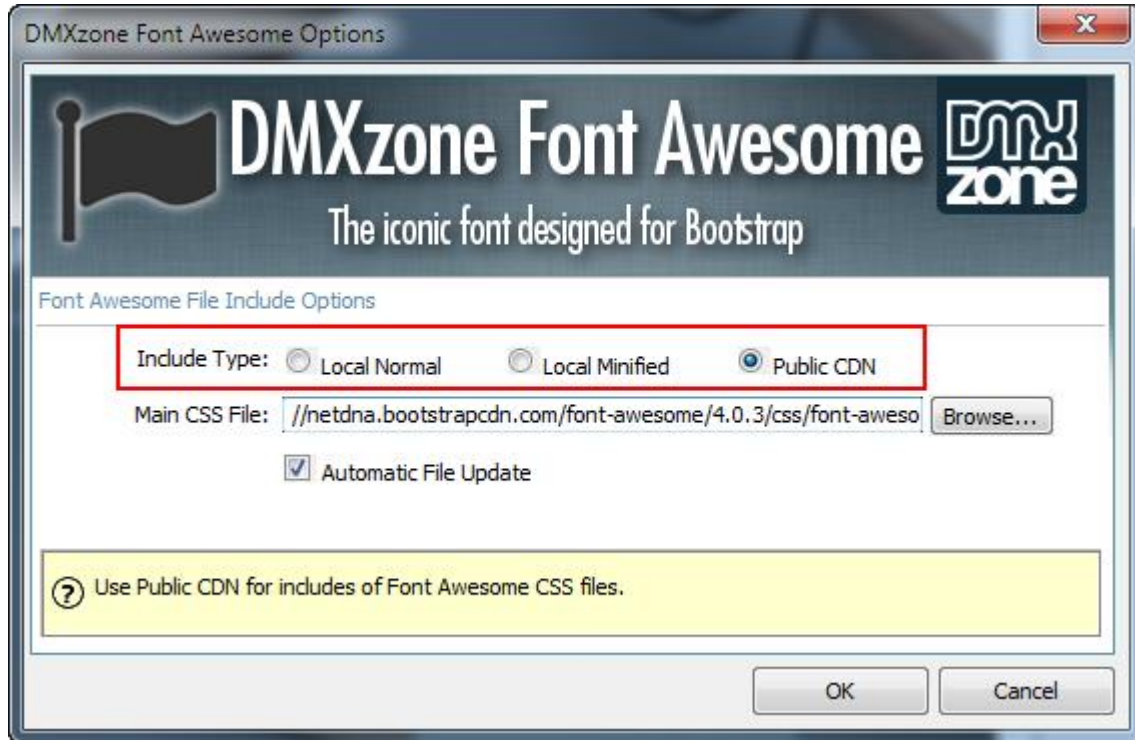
DMXzone Font Awesome Options

DMXzone Font Awesome

The iconic font designed for Bootstrap

DMX zone

Font Awesome File Include Options

Include Type: Local Normal Local Minified Public CDN

Main CSS File: //netdna.bootstrapcdn.com/font-awesome/4.0.3/css/font-aweso Browse...

Automatic File Update

Use Public CDN for includes of Font Awesome CSS files.

OK Cancel